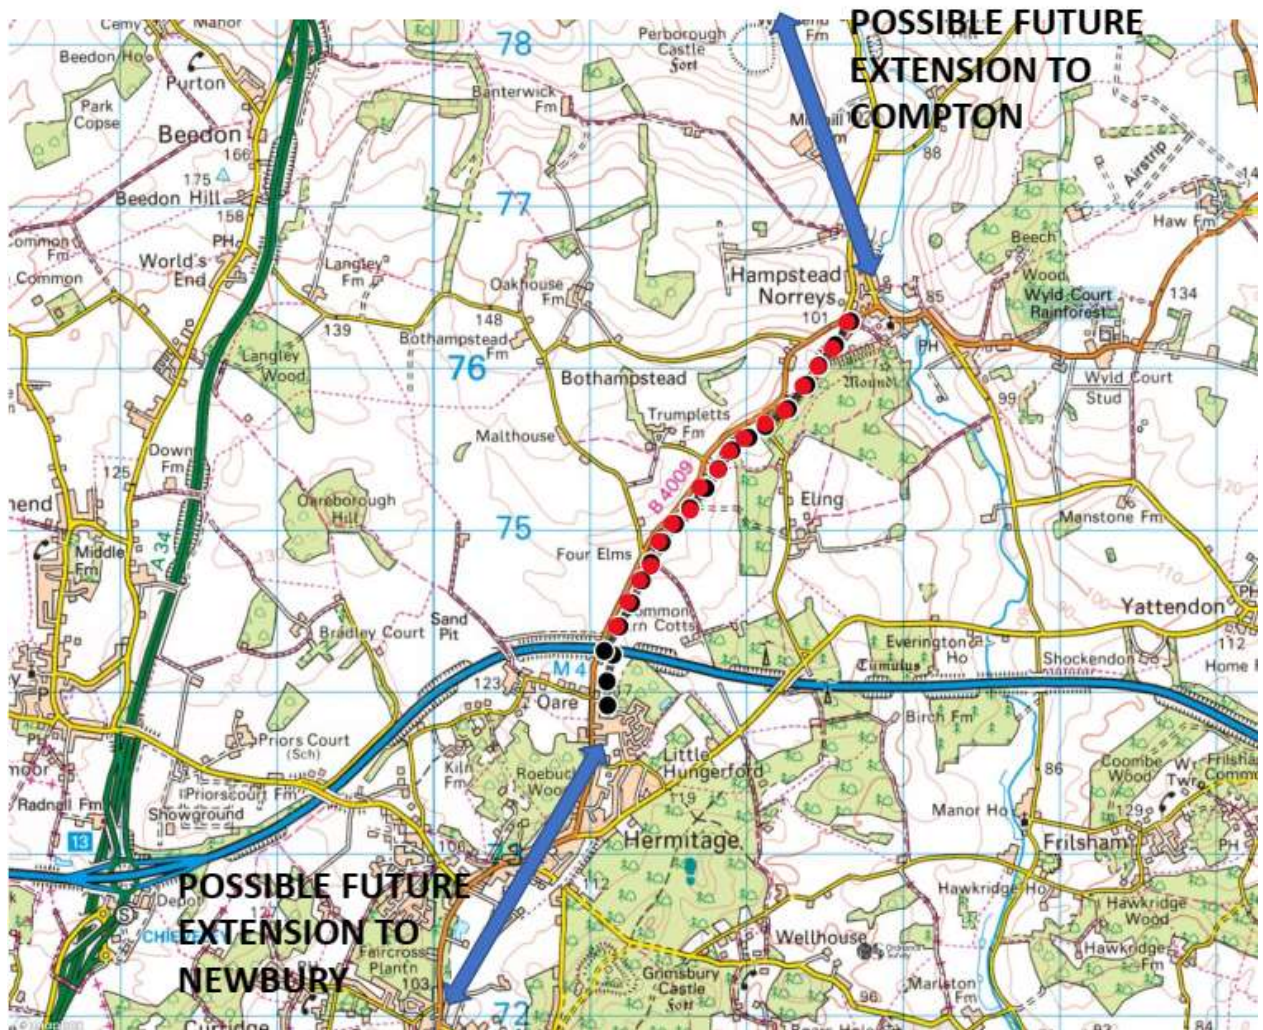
POSSIBLE FUTURE EXTENSION TO COMPTON

POSSIBLE FUTURE EXTENSION TO NEWBURY

Cemy
Manor
78
Perborough Castle Fort
Fm
Beedon Ho
Purton
Park Copse
Banterwick Fm
Beedon
166
175
Beedon Hill
158
77
Airstrip
Haw Fm
88
Common Fm
Common
PH
World's End
Langley Fm
Oakhouse Fm
Hampstead Norreys
Beech Wood
Wyld Court Rainforest
134
85
101
148
139
Bothampstead Fm
Langley Wood
76
Bothampstead
Mound
PH
Wyld Court Stud
99
Trumpletts Fm
Malthouse
Down Fm
125
B 4009
Eling
Oareborough Hill
nend
75
Manstone Fm
Four Elms
Middle Fm
A 34
Common Barn Cotts
Yattendon
Sand Pit
Bradley Court
Everington Ho
Tumulus
Shockendon
112
Home
M 4
123
Oare
Birch Fm
Priors Court (Sch)
Little Hungerford
Kiln Fm
Roebuck Wood
86
Coombe Wood
Twr
Frilsham Common
Priorscourt Fm
Radnall Fm
Showground
119
Manor Ho
129
13
Hermitage
Frilsham
PH
73
Depot
Hawkridge Ho
Hawkridge Wood
Hawkridge Fm
CHIE
Faircross Plantn
103
Wellhouse
Grimsbury Castle Fort
96
Marlston Fm
72
Curridge
84